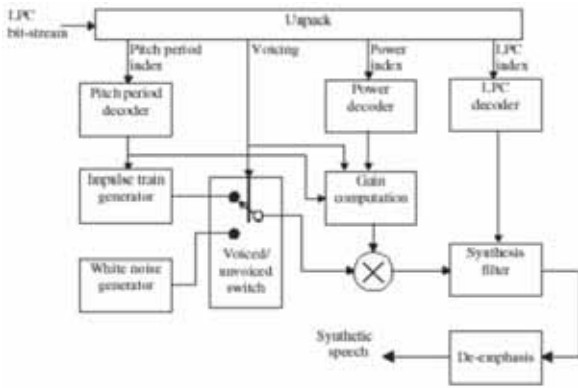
LPC bit-stream

Unpack

Pitch period index

Voicing

Power index

LPC index

Pitch period decoder

Power decoder

LPC decoder

Impulse train generator

Gain computation

White noise generator

Voiced/ unvoiced switch

Synthesis filter

Synthetic speech

De-emphasis